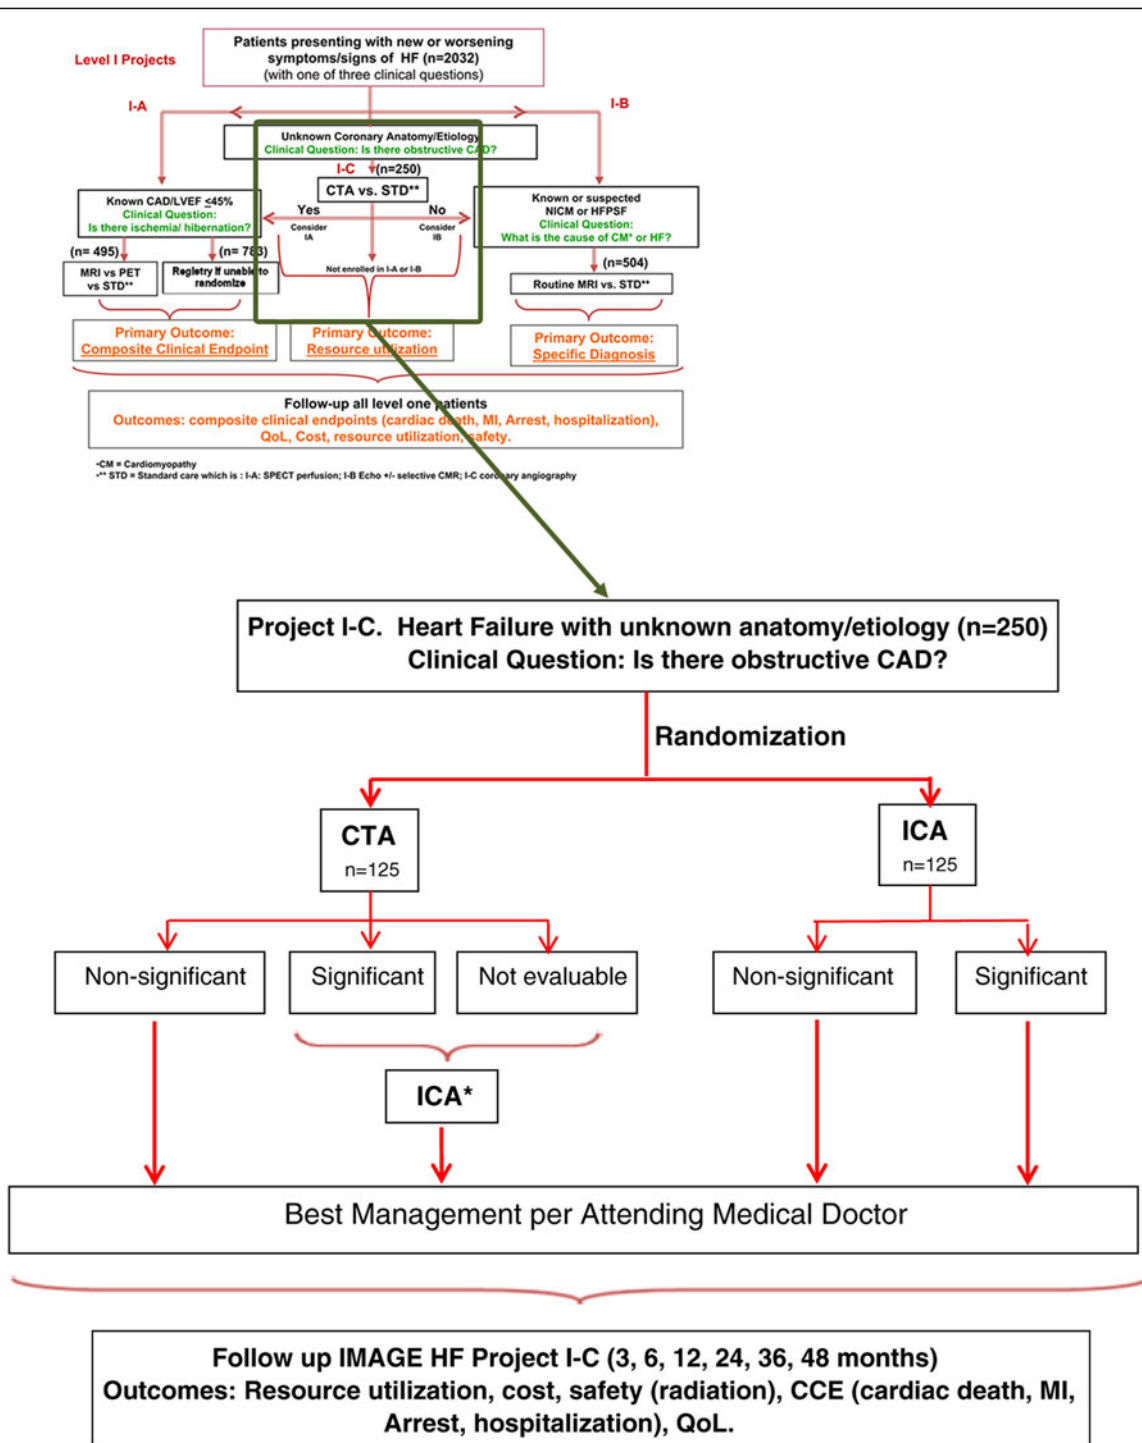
Level I Projects

Patients presenting with new or worsening symptoms/signs of HF (n=2032) (with one of three clinical questions)

I-A

I-B

Unknown Coronary Anatomy/Etiology
Clinical Question: Is there obstructive CAD?

I-C (n=250)

CTA vs. STD**

Yes

No

Consider IA

Consider IB

Not enrolled in I-A or I-B

Known CAD/LVEF ≤45%
Clinical Question:
Is there ischemia/ hibernation?

(n= 495)

(n= 783)

MRI vs PET vs STD**

Registry if unable to randomize

Known or suspected NICM or HFPSF
Clinical Question:
What is the cause of CM* or HF?

(n=504)

Routine MRI vs. STD**

Primary Outcome:
Composite Clinical Endpoint

Primary Outcome:
Resource utilization

Primary Outcome:
Specific Diagnosis

Follow-up all level one patients
Outcomes: composite clinical endpoints (cardiac death, MI, Arrest, hospitalization), QoL, Cost, resource utilization, safety.

•CM = Cardiomyopathy
•** STD = Standard care which is : I-A: SPECT perfusion; I-B Echo +/- selective CMR; I-C coronary angiography

Project I-C. Heart Failure with unknown anatomy/etiology (n=250)
Clinical Question: Is there obstructive CAD?

Randomization

CTA
n=125

ICA
n=125

Non-significant

Significant

Not evaluable

Non-significant

Significant

ICA*

Best Management per Attending Medical Doctor

Follow up IMAGE HF Project I-C (3, 6, 12, 24, 36, 48 months)
Outcomes: Resource utilization, cost, safety (radiation), CCE (cardiac death, MI, Arrest, hospitalization), QoL.